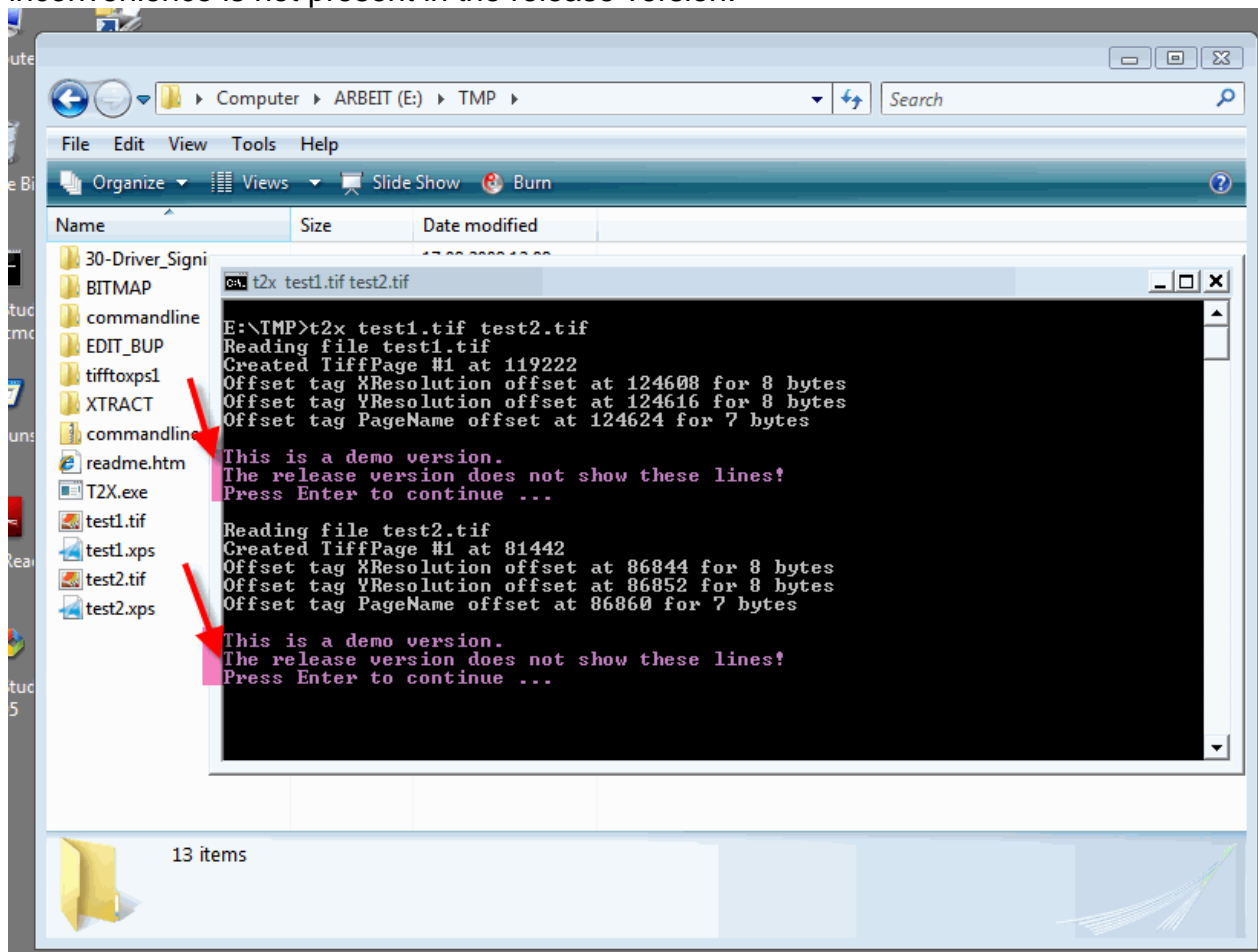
Computer ▸ ARBEIT (E:) ▸ TMP ▸

Search

File Edit View Tools Help

Organize Views Slide Show Burn

Name | Size | Date modified

30-Driver_Signi
BITMAP
commandline
EDIT_BUP
tifftoxps1
XTRACT
commandline
readme.htm
T2X.exe
test1.tif
test1.xps
test2.tif
test2.xps

t2x test1.tif test2.tif

E:\TMP>t2x test1.tif test2.tif
Reading file test1.tif
Created TiffPage #1 at 119222
Offset tag XResolution offset at 124608 for 8 bytes
Offset tag YResolution offset at 124616 for 8 bytes
Offset tag PageName offset at 124624 for 7 bytes

This is a demo version.
The release version does not show these lines!
Press Enter to continue ...

Reading file test2.tif
Created TiffPage #1 at 81442
Offset tag XResolution offset at 86844 for 8 bytes
Offset tag YResolution offset at 86852 for 8 bytes
Offset tag PageName offset at 86860 for 7 bytes

This is a demo version.
The release version does not show these lines!
Press Enter to continue ...

13 items